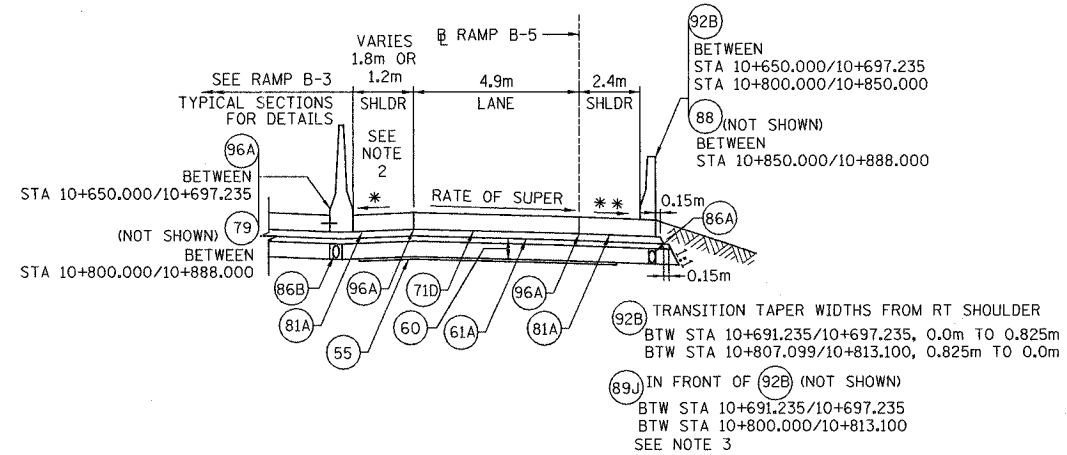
℄ RAMP B-5

VARIES 1.8m OR 1.2m

SEE RAMP B-3 TYPICAL SECTIONS FOR DETAILS

SHLDR

SEE NOTE 2

4.9m

LANE

2.4m

SHLDR

92B

BETWEEN STA 10+650.000/10+697.235 STA 10+800.000/10+850.000

88 (NOT SHOWN) BETWEEN STA 10+850.000/10+888.000

96A

BETWEEN STA 10+650.000/10+697.235

*

RATE OF SUPER

**

0.15m

86A

(NOT SHOWN) 79

BETWEEN STA 10+800.000/10+888.000

0.15m

86B

96A

71D

96A

81A

60

61A

81A

55

92B TRANSITION TAPER WIDTHS FROM RT SHOULDER
BTW STA 10+691.235/10+697.235, 0.0m TO 0.825m
BTW STA 10+807.099/10+813.100, 0.825m TO 0.0m

89J IN FRONT OF 92B (NOT SHOWN)
BTW STA 10+691.235/10+697.235
BTW STA 10+800.000/10+813.100
SEE NOTE 3